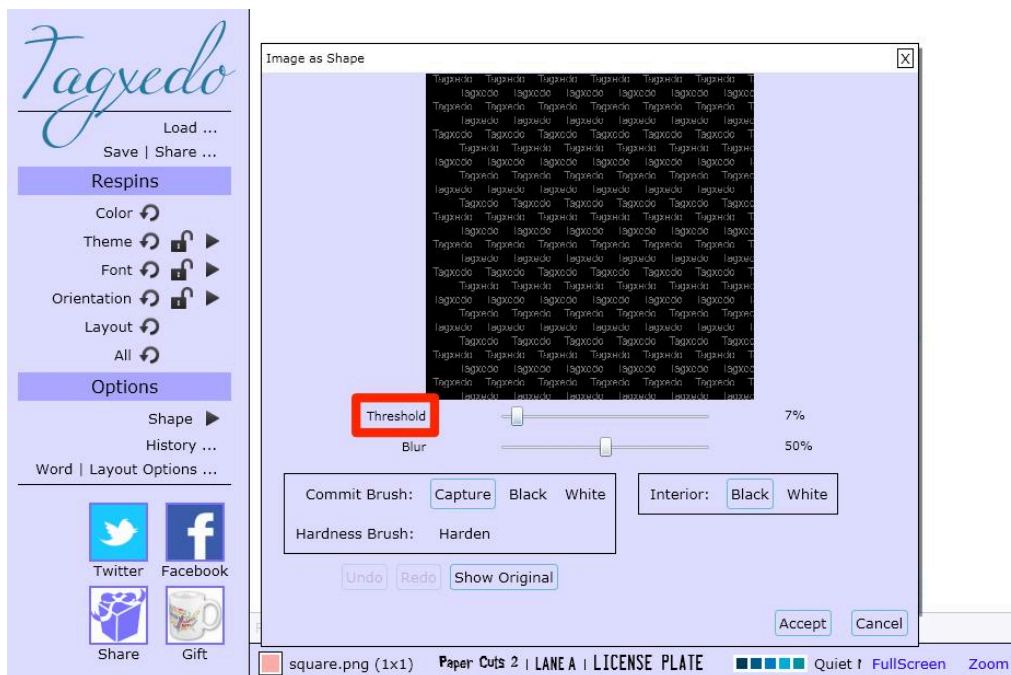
Tagxedo
Load ...
Save | Share ...
Respins
Color
Theme
Font
Orientation
Layout
All
Options
Shape
History ...
Word | Layout Options ...
Twitter
Facebook
Share
Gift

Image as Shape
X
Tagxedo Tagxedo Tagxedo Tagxedo Tagxedo Tagxedo
Threshold
7%
Blur
50%
Commit Brush: Capture Black White
Hardness Brush: Harden
Interior: Black White
Undo Redo Show Original
Accept Cancel

square.png (1x1) Paper Cuts 2 | LANE A | LICENSE PLATE Quiet ! FullScreen Zoom